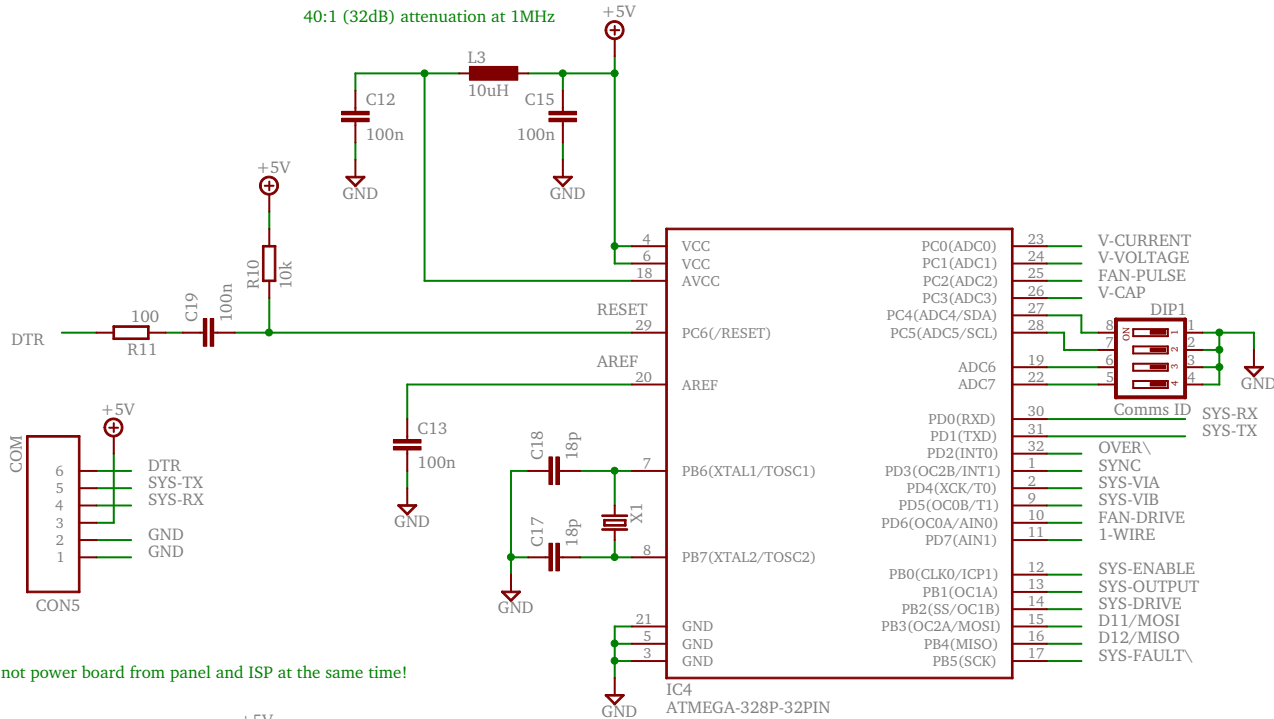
40:1 (32dB) attenuation at 1MHz

+5V

L3
10uH

C12
100n

C15
100n

GND

GND

+5V

R10
10k

DTR

100
R11

C19
100n

RESET

AREF

C13
100n

GND

C18
18p

C17
18p

X1

GND

GND

COM

6 DTR
5 SYS-TX
4 SYS-RX
3
2 GND
1 GND

CON5

+5V

not power board from panel and ISP at the same time!

| Pin | Name | | Name | Pin | Signal |
|---|---|---|---|---|---|
| 4 | VCC | | PC0(ADC0) | 23 | V-CURRENT |
| 6 | VCC | | PC1(ADC1) | 24 | V-VOLTAGE |
| 18 | AVCC | | PC2(ADC2) | 25 | FAN-PULSE |
| | | | PC3(ADC3) | 26 | V-CAP |
| | | | PC4(ADC4/SDA) | 27 | |
| 29 | PC6(/RESET) | | PC5(ADC5/SCL) | 28 | |
| | | | ADC6 | 19 | |
| 20 | AREF | | ADC7 | 22 | |
| | | | PD0(RXD) | 30 | SYS-RX |
| | | | PD1(TXD) | 31 | SYS-TX |
| 7 | PB6(XTAL1/TOSC1) | | PD2(INT0) | 32 | OVER\ |
| | | | PD3(OC2B/INT1) | 1 | SYNC |
| | | | PD4(XCK/T0) | 2 | SYS-VIA |
| | | | PD5(OC0B/T1) | 9 | SYS-VIB |
| | | | PD6(OC0A/AIN0) | 10 | FAN-DRIVE |
| 8 | PB7(XTAL2/TOSC2) | | PD7(AIN1) | 11 | 1-WIRE |
| | | | PB0(CLK0/ICP1) | 12 | SYS-ENABLE |
| | | | PB1(OC1A) | 13 | SYS-OUTPUT |
| | | | PB2(SS/OC1B) | 14 | SYS-DRIVE |
| 21 | GND | | PB3(OC2A/MOSI) | 15 | D11/MOSI |
| 5 | GND | | PB4(MISO) | 16 | D12/MISO |
| 3 | GND | | PB5(SCK) | 17 | SYS-FAULT\ |

DIP1
ON
8 1
7 2
6 3
5 4
Comms ID

GND

GND

IC4
ATMEGA-328P-32PIN

+5V